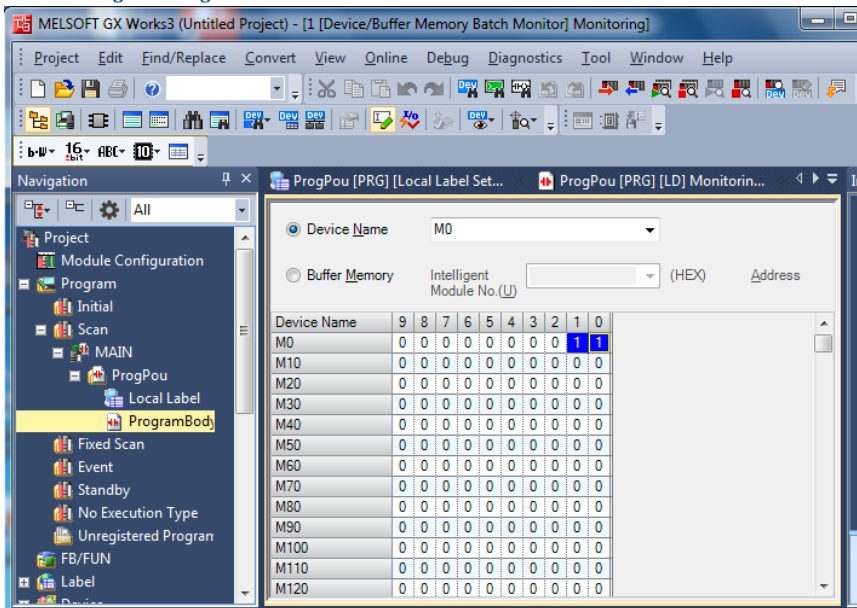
MELSOFT GX Works3 (Untitled Project) - [1 [Device/Buffer Memory Batch Monitor] Monitoring]

Project Edit Find/Replace Convert View Online Debug Diagnostics Tool Window Help

Navigation

All

Project
Module Configuration
Program
Initial
Scan
MAIN
ProgPou
Local Label
ProgramBody
Fixed Scan
Event
Standby
No Execution Type
Unregistered Program
FB/FUN
Label

ProgPou [PRG] [Local Label Set...
ProgPou [PRG] [LD] Monitorin...

Device Name M0

Buffer Memory Intelligent Module No.(U) (HEX) Address

| Device Name | 9 | 8 | 7 | 6 | 5 | 4 | 3 | 2 | 1 | 0 |
|---|---|---|---|---|---|---|---|---|---|---|
| M0 | 0 | 0 | 0 | 0 | 0 | 0 | 0 | 0 | 1 | 1 |
| M10 | 0 | 0 | 0 | 0 | 0 | 0 | 0 | 0 | 0 | 0 |
| M20 | 0 | 0 | 0 | 0 | 0 | 0 | 0 | 0 | 0 | 0 |
| M30 | 0 | 0 | 0 | 0 | 0 | 0 | 0 | 0 | 0 | 0 |
| M40 | 0 | 0 | 0 | 0 | 0 | 0 | 0 | 0 | 0 | 0 |
| M50 | 0 | 0 | 0 | 0 | 0 | 0 | 0 | 0 | 0 | 0 |
| M60 | 0 | 0 | 0 | 0 | 0 | 0 | 0 | 0 | 0 | 0 |
| M70 | 0 | 0 | 0 | 0 | 0 | 0 | 0 | 0 | 0 | 0 |
| M80 | 0 | 0 | 0 | 0 | 0 | 0 | 0 | 0 | 0 | 0 |
| M90 | 0 | 0 | 0 | 0 | 0 | 0 | 0 | 0 | 0 | 0 |
| M100 | 0 | 0 | 0 | 0 | 0 | 0 | 0 | 0 | 0 | 0 |
| M110 | 0 | 0 | 0 | 0 | 0 | 0 | 0 | 0 | 0 | 0 |
| M120 | 0 | 0 | 0 | 0 | 0 | 0 | 0 | 0 | 0 | 0 |